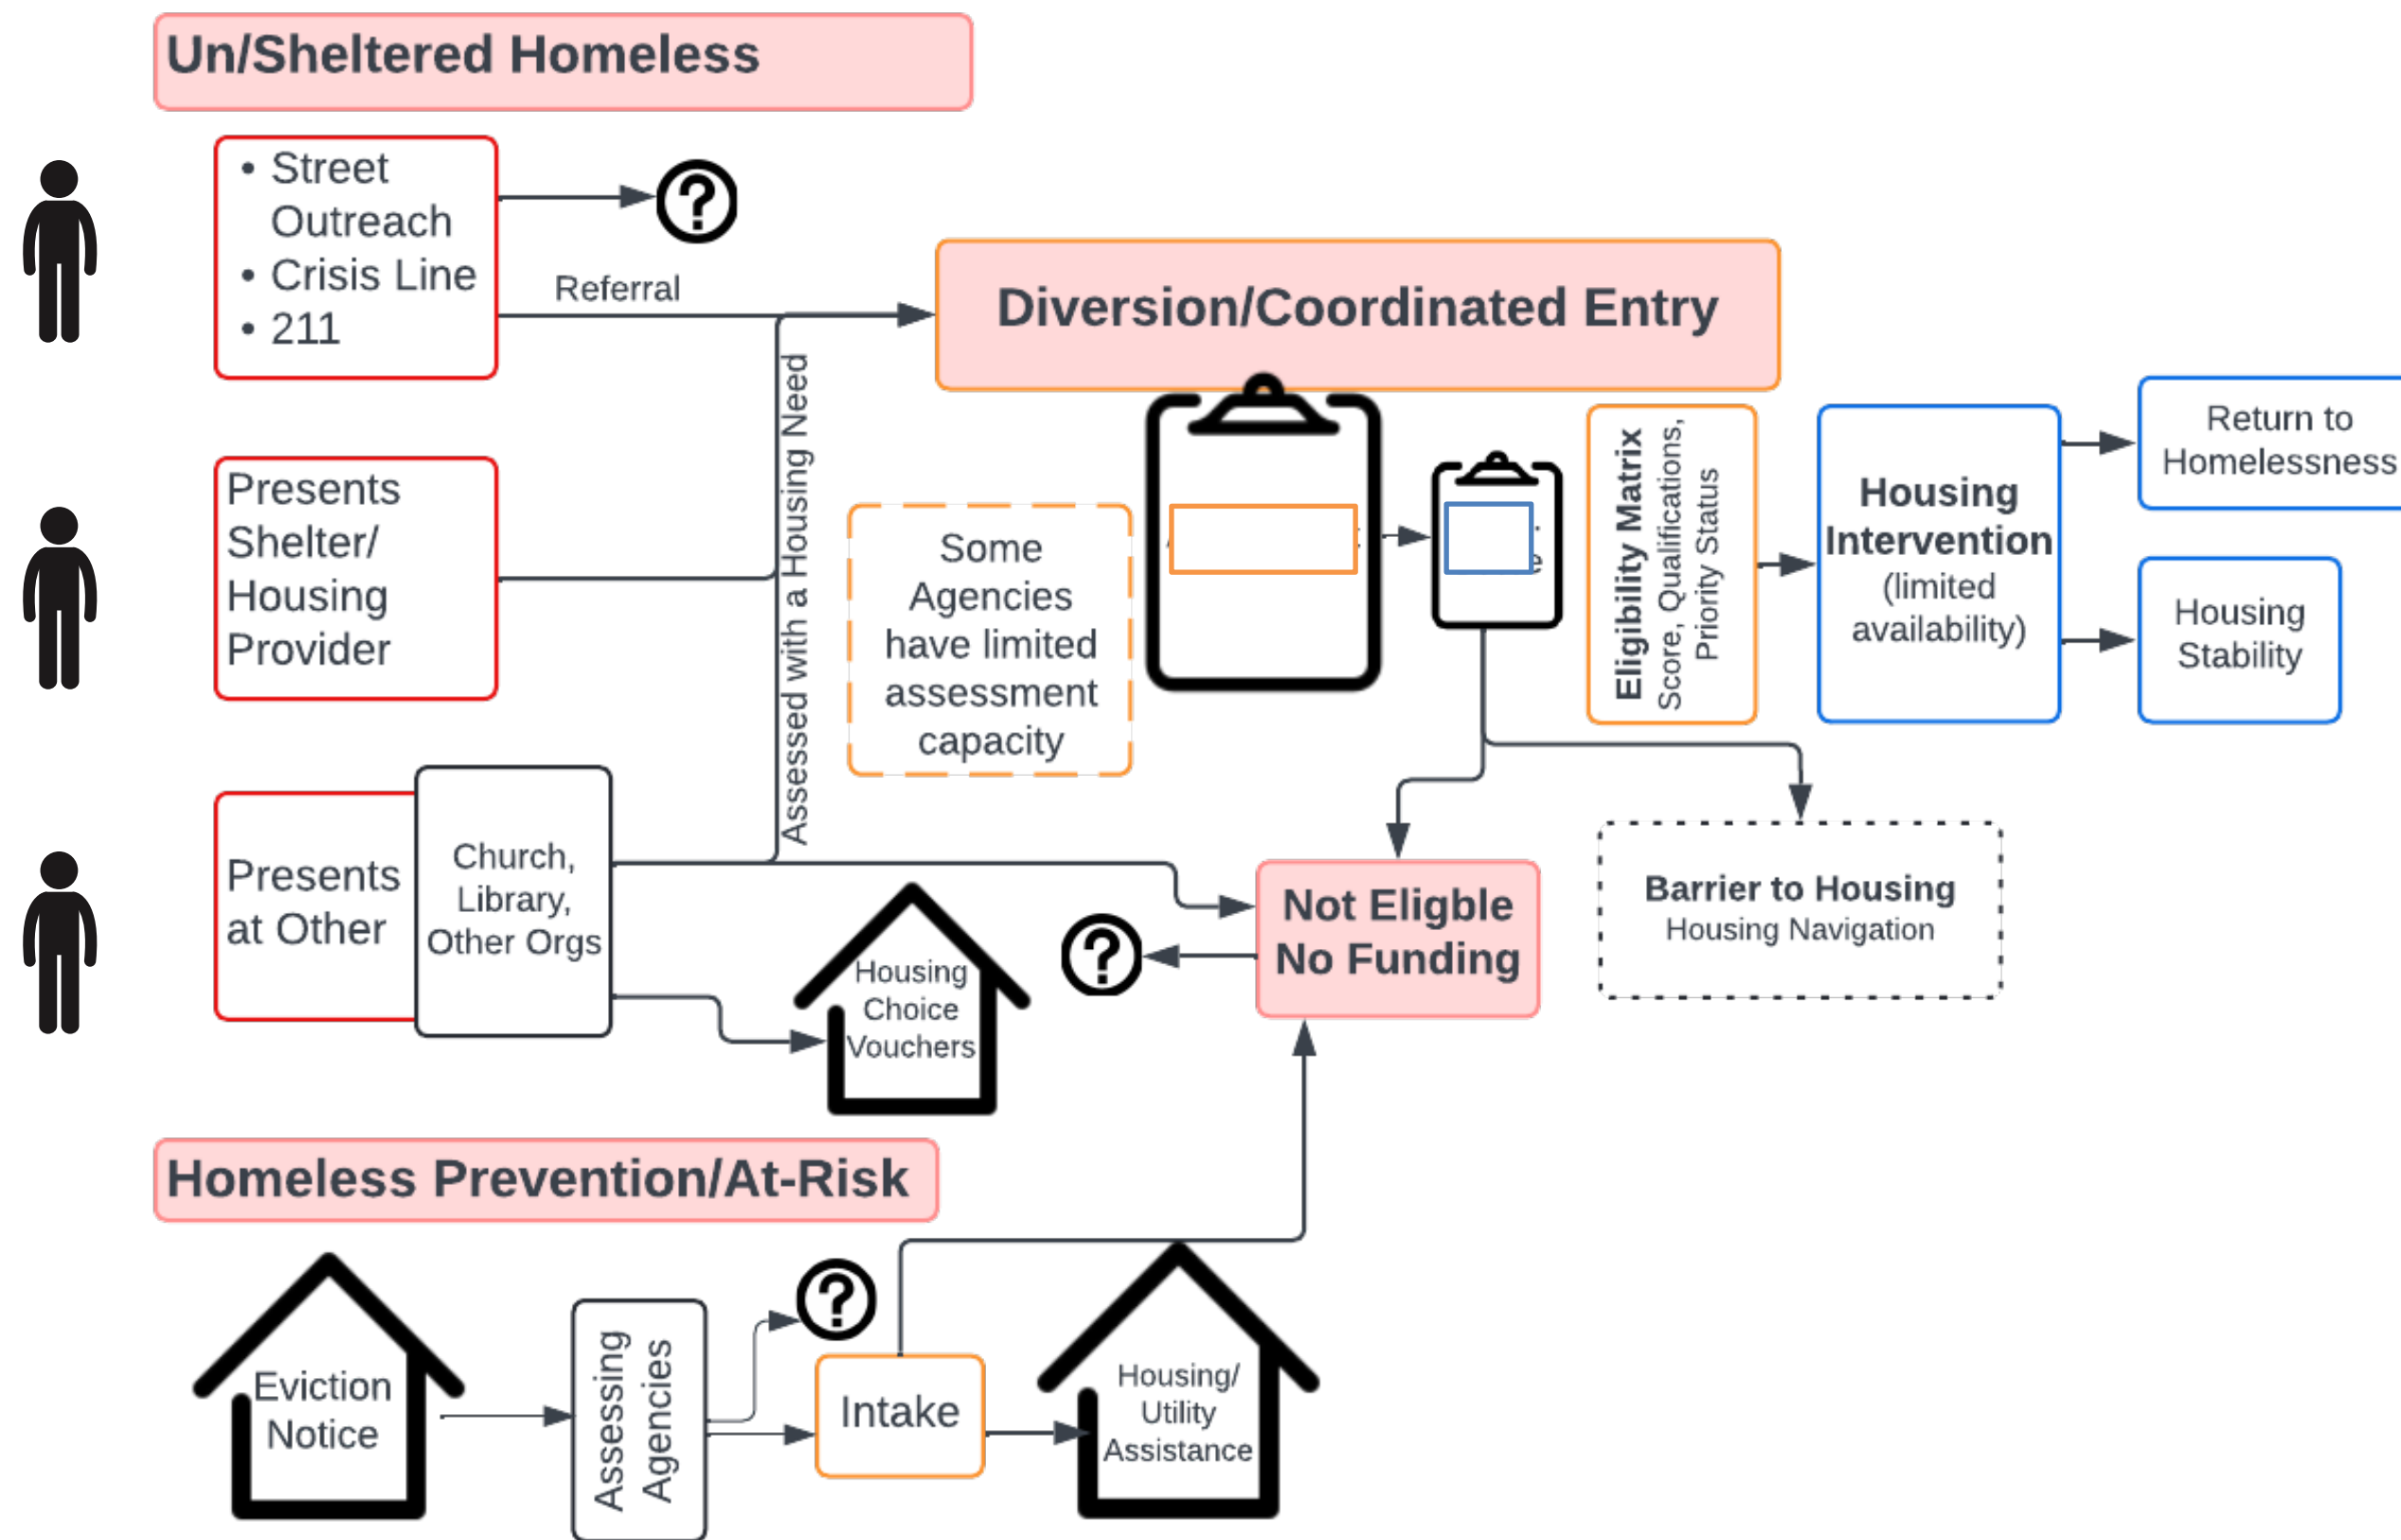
Un/Sheltered Homeless

• Street Outreach
• Crisis Line
• 211

?

Referral

Diversion/Coordinated Entry

Assessed with a Housing Need

Presents Shelter/ Housing Provider

Some Agencies have limited assessment capacity

Eligibility Matrix
Score, Qualifications, Priority Status

Housing Intervention (limited availability)

Return to Homelessness

Housing Stability

Presents at Other

Church, Library, Other Orgs

Housing Choice Vouchers

?

Not Eligible No Funding

Barrier to Housing
Housing Navigation

Homeless Prevention/At-Risk

Eviction Notice

Assessing Agencies

?

Intake

Housing/ Utility Assistance